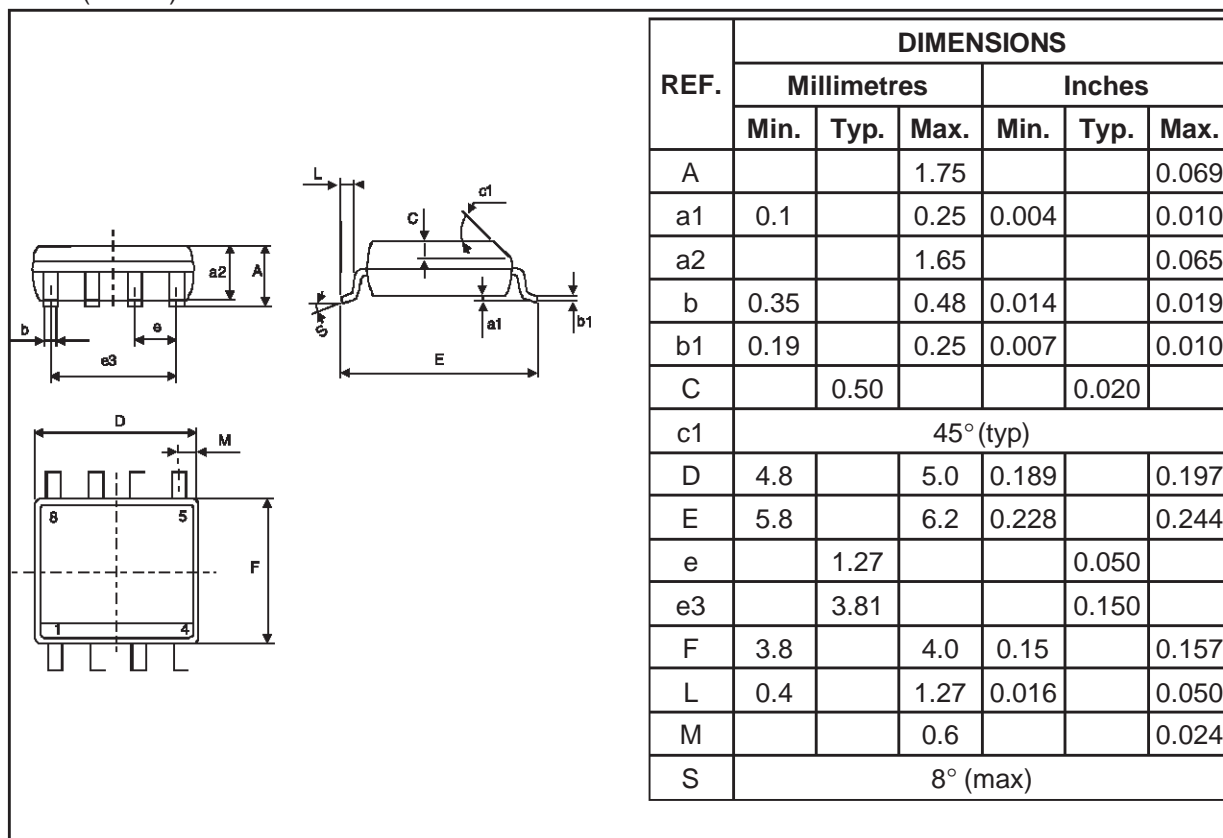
L

c1

C

a2

A

a1

b1

S

b

e

e3

E

D

M

8

5

F

1

4

<table>
<tr><th rowspan="3">REF.</th><th colspan="6">DIMENSIONS</th></tr>
<tr><th colspan="3">Millimetres</th><th colspan="3">Inches</th></tr>
<tr><th>Min.</th><th>Typ.</th><th>Max.</th><th>Min.</th><th>Typ.</th><th>Max.</th></tr>
<tr><td>A</td><td></td><td></td><td>1.75</td><td></td><td></td><td>0.069</td></tr>
<tr><td>a1</td><td>0.1</td><td></td><td>0.25</td><td>0.004</td><td></td><td>0.010</td></tr>
<tr><td>a2</td><td></td><td></td><td>1.65</td><td></td><td></td><td>0.065</td></tr>
<tr><td>b</td><td>0.35</td><td></td><td>0.48</td><td>0.014</td><td></td><td>0.019</td></tr>
<tr><td>b1</td><td>0.19</td><td></td><td>0.25</td><td>0.007</td><td></td><td>0.010</td></tr>
<tr><td>C</td><td></td><td>0.50</td><td></td><td></td><td>0.020</td><td></td></tr>
<tr><td>c1</td><td colspan="6">45° (typ)</td></tr>
<tr><td>D</td><td>4.8</td><td></td><td>5.0</td><td>0.189</td><td></td><td>0.197</td></tr>
<tr><td>E</td><td>5.8</td><td></td><td>6.2</td><td>0.228</td><td></td><td>0.244</td></tr>
<tr><td>e</td><td></td><td>1.27</td><td></td><td></td><td>0.050</td><td></td></tr>
<tr><td>e3</td><td></td><td>3.81</td><td></td><td></td><td>0.150</td><td></td></tr>
<tr><td>F</td><td>3.8</td><td></td><td>4.0</td><td>0.15</td><td></td><td>0.157</td></tr>
<tr><td>L</td><td>0.4</td><td></td><td>1.27</td><td>0.016</td><td></td><td>0.050</td></tr>
<tr><td>M</td><td></td><td></td><td>0.6</td><td></td><td></td><td>0.024</td></tr>
<tr><td>S</td><td colspan="6">8° (max)</td></tr>
</table>